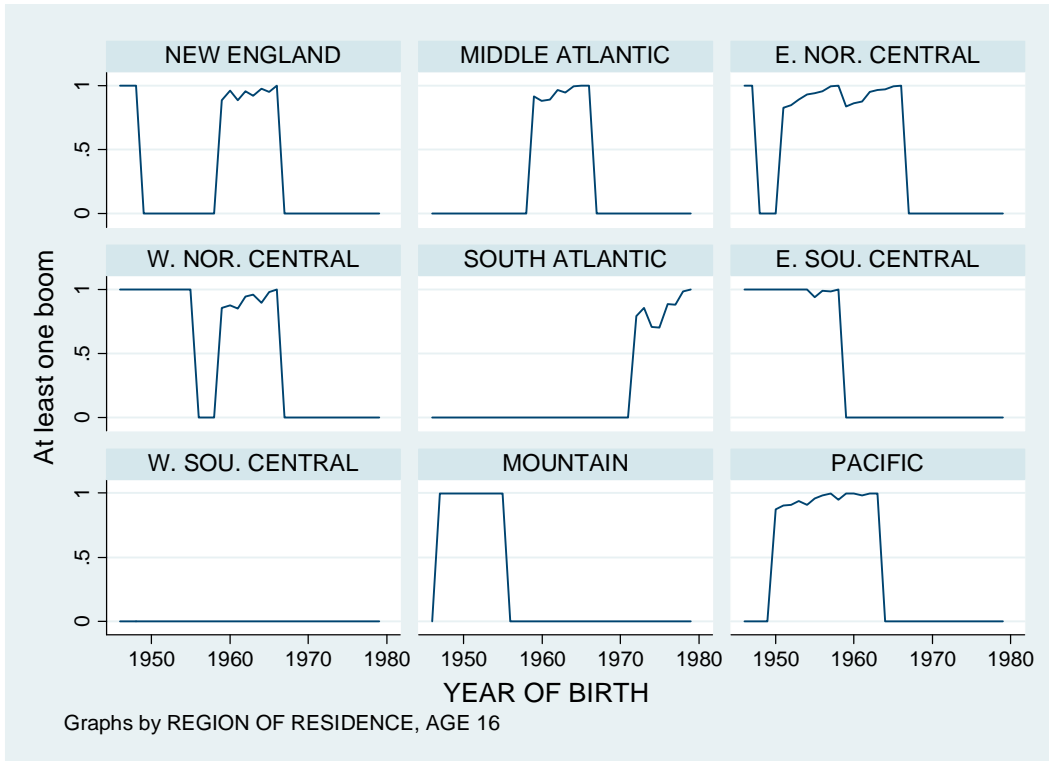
NEW ENGLAND
MIDDLE ATLANTIC
E. NOR. CENTRAL
W. NOR. CENTRAL
SOUTH ATLANTIC
E. SOU. CENTRAL
W. SOU. CENTRAL
MOUNTAIN
PACIFIC

At least one boom
0
.5
1
0
.5
1
0
.5
1

1950 1960 1970 1980
1950 1960 1970 1980
1950 1960 1970 1980

YEAR OF BIRTH
Graphs by REGION OF RESIDENCE, AGE 16